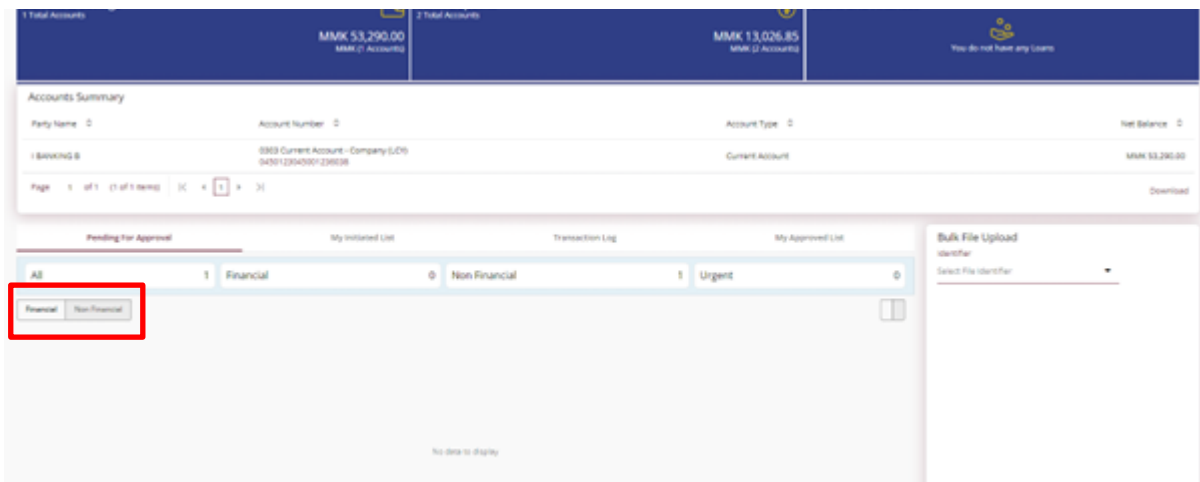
1 Total Accounts

MMK 53,290.00
MMK (1 Accounts)

2 Total Accounts

MMK 13,026.85
MMK (2 Accounts)

You do not have any Loans

Accounts Summary

| Party Name | Account Number | Account Type | Net Balance |
|---|---|---|---|
| I BANKING B | 0303 Current Account - Company (LCY) 045012304500123​6038 | Current Account | MMK 53,290.00 |

Page 1 of 1 (1 of 1 items) |< < 1 > >|

Download

Pending For Approval | My Initiated List | Transaction Log | My Approved List

All 1 | Financial 0 | Non Financial 1 | Urgent 0

Financial | Non Financial

No data to display

Bulk File Upload
Identifier
Select File Identifier